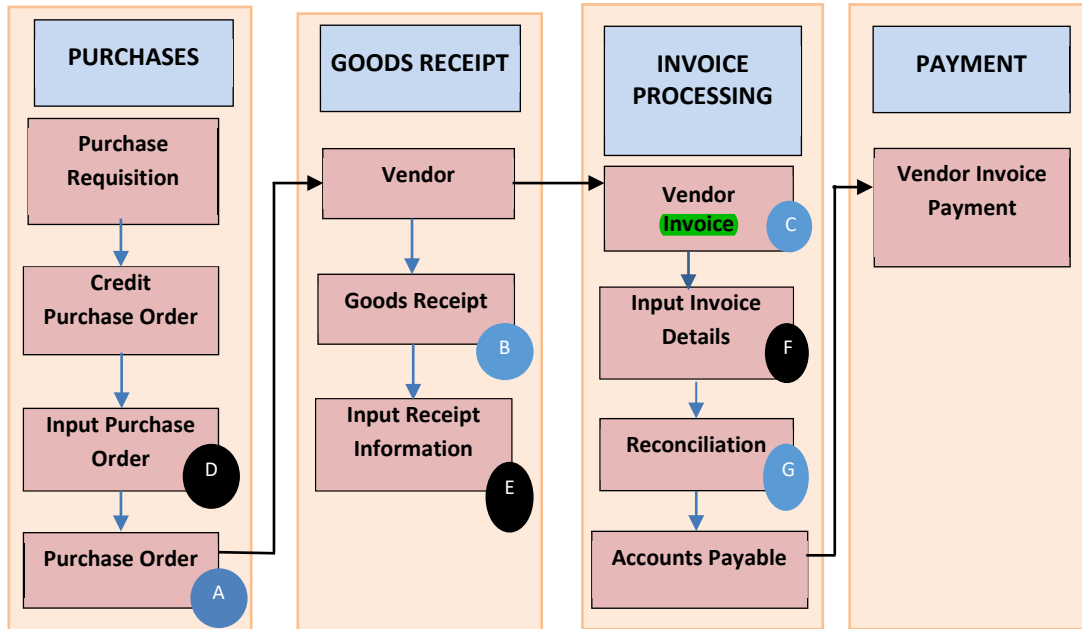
PURCHASES

Purchase Requisition

Credit Purchase Order

Input Purchase Order

D

Purchase Order

A

GOODS RECEIPT

Vendor

Goods Receipt

B

Input Receipt Information

E

INVOICE PROCESSING

Vendor Invoice

C

Input Invoice Details

F

Reconciliation

G

Accounts Payable

PAYMENT

Vendor Invoice Payment